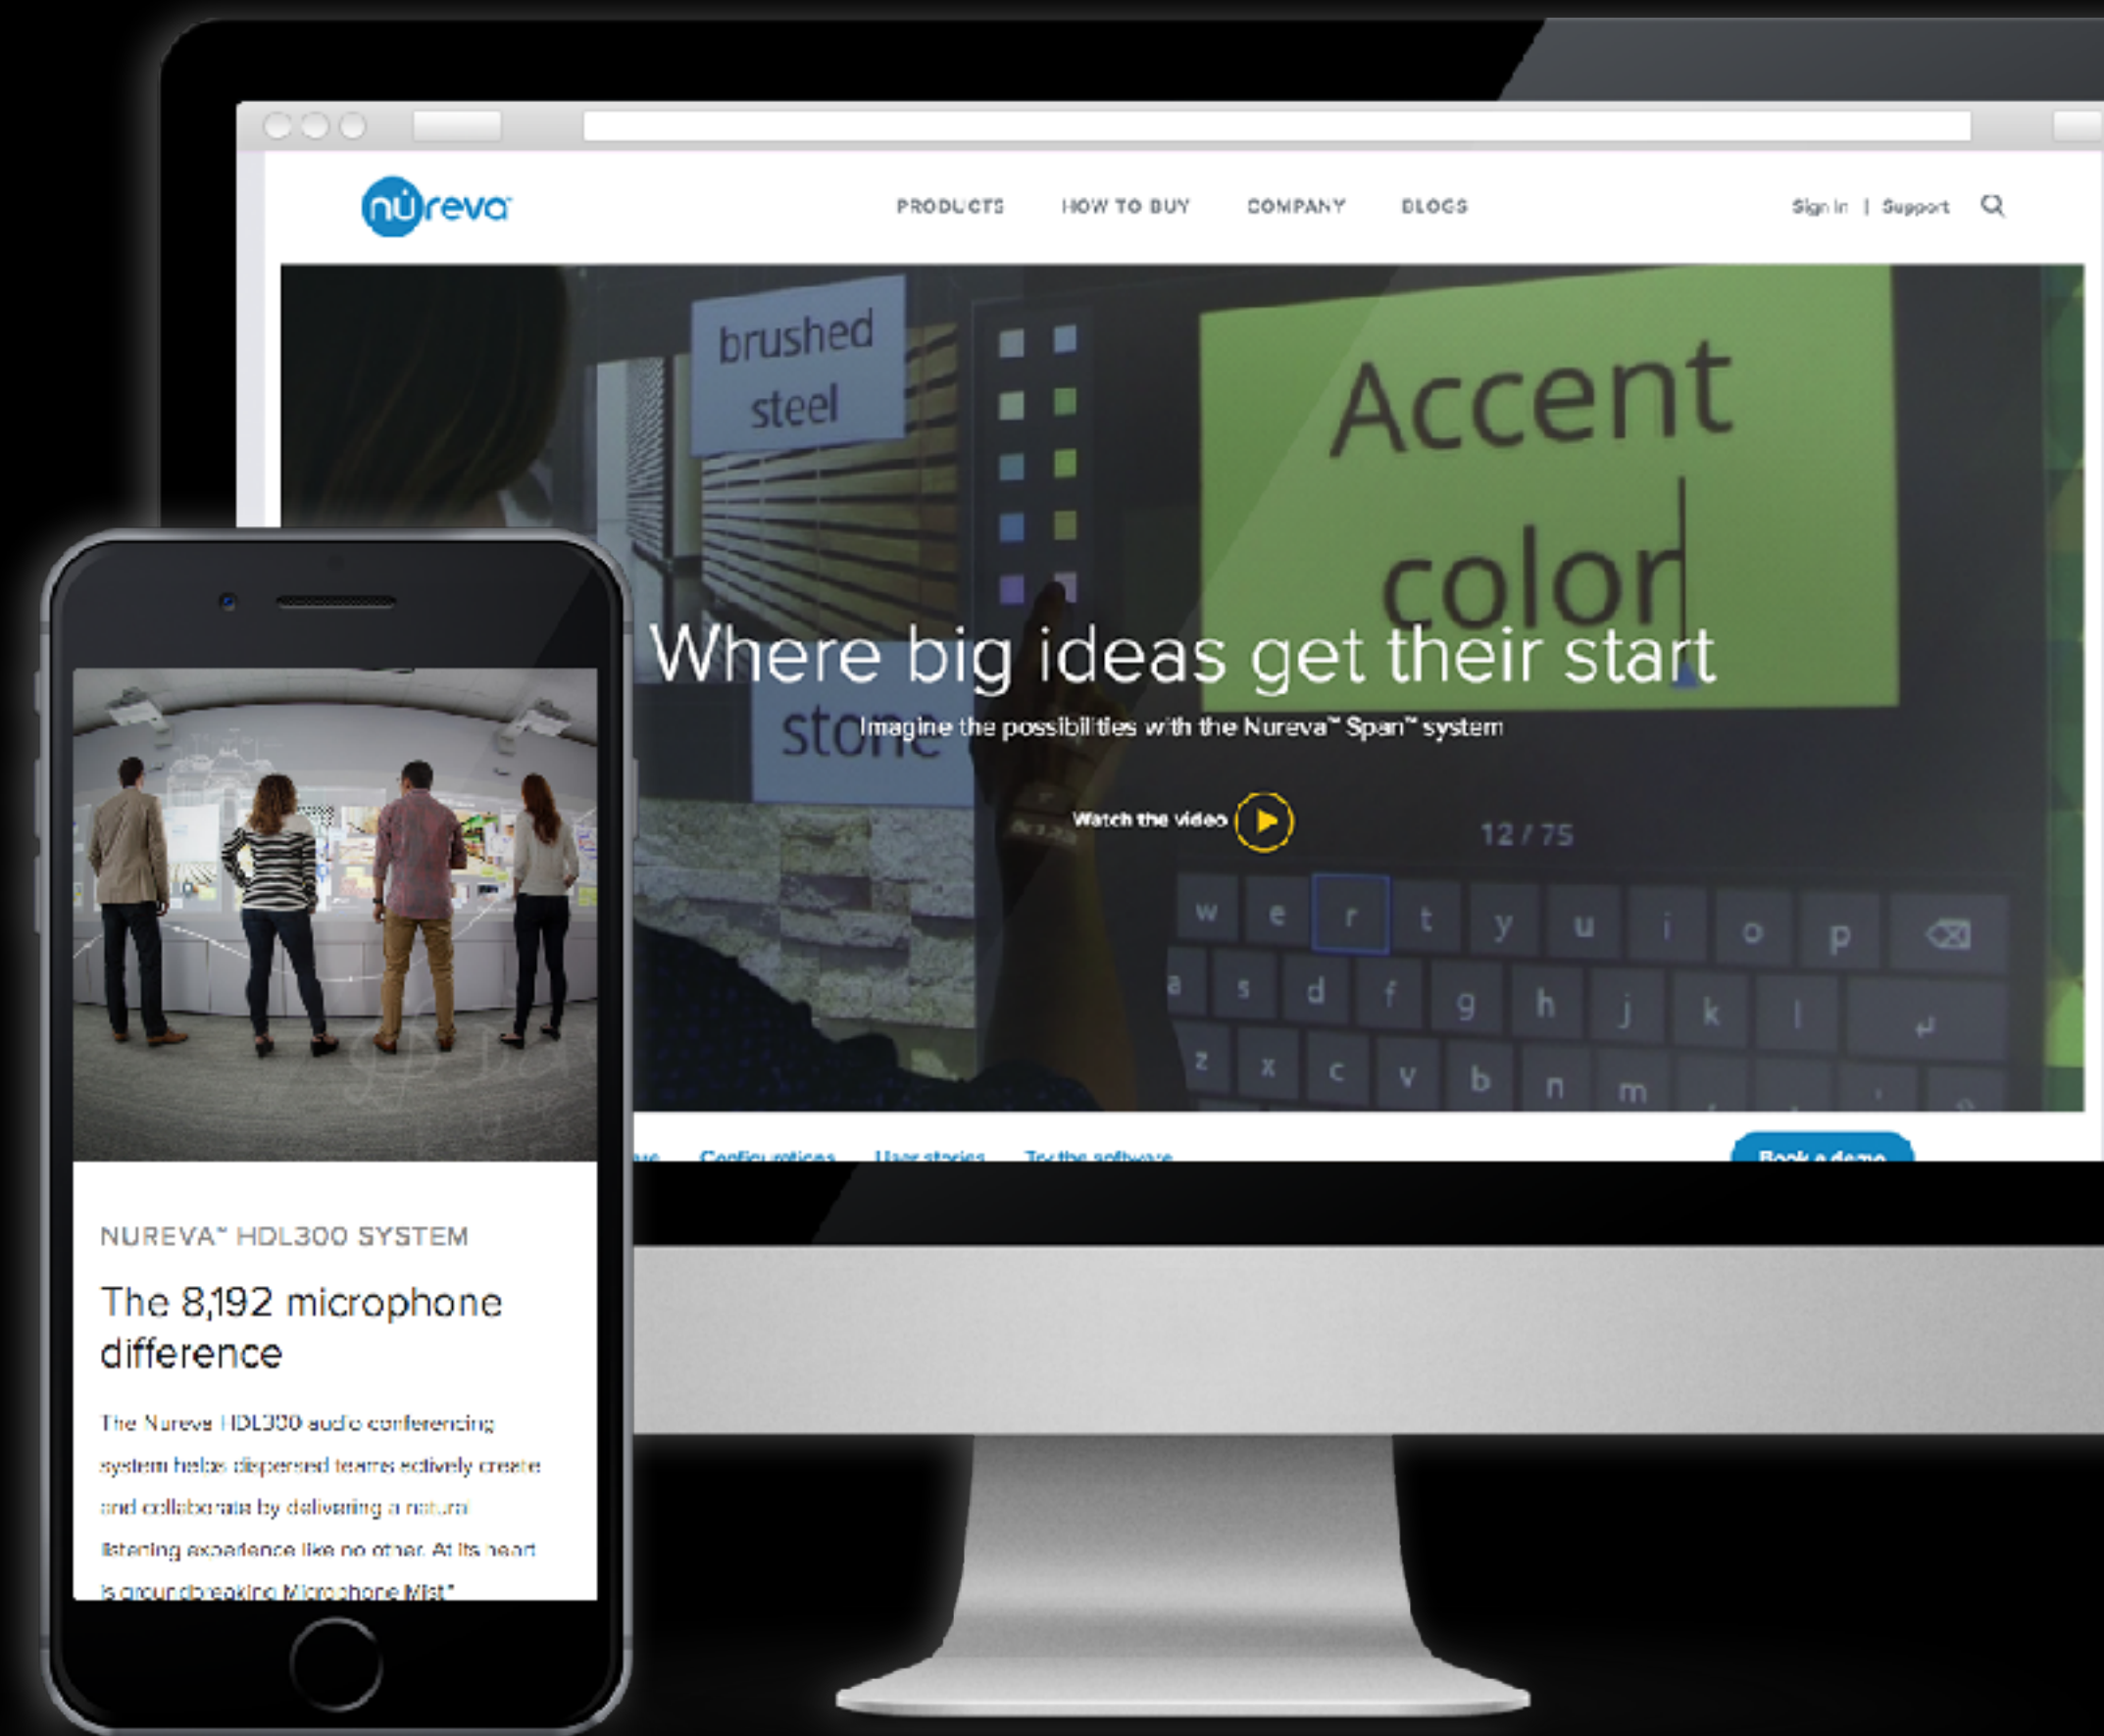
nureva

PRODUCTS HOW TO BUY COMPANY BLOGS

Sign in | Support

brushed steel

Accent color

stone

Where big ideas get their start

Imagine the possibilities with the Nureva™ Span™ system

Watch the video

12 / 75

w e r t y u i o p
a s d f g h j k l
z x c v b n m

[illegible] Configurations User stories Try the software

Book a demo

NUREVA™ HDL300 SYSTEM

The 8,192 microphone difference

The Nureva HDL300 audio conferencing system helps dispersed teams actively create and collaborate by delivering a natural listening experience like no other. At its heart is groundbreaking Microphone Mist™